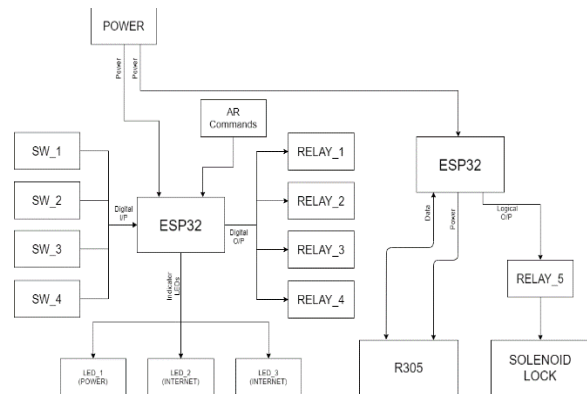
POWER

Power
Power

AR Commands

SW_1
SW_2
SW_3
SW_4

Digital I/P

ESP32

Digital O/P

RELAY_1
RELAY_2
RELAY_3
RELAY_4

Indicator LEDs

LED_1 (POWER)
LED_2 (INTERNET)
LED_3 (INTERNET)

ESP32

Data
Power

Logical O/P

RELAY_5

R305

SOLENOID LOCK